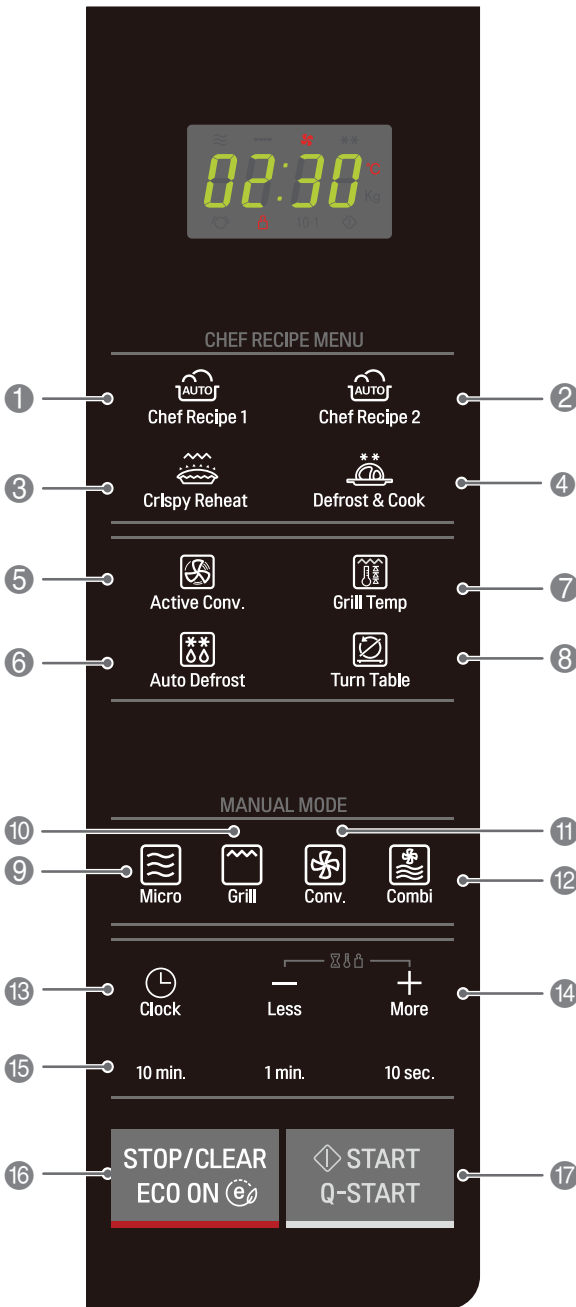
02:30
Kg
10:1

CHEF RECIPE MENU

1
AUTO
Chef Recipe 1

2
AUTO
Chef Recipe 2

3
Crispy Reheat

4
Defrost & Cook

5
Active Conv.

7
Grill Temp

6
Auto Defrost

8
Turn Table

MANUAL MODE

10
11
9
Micro
Grill
Conv.
Combi
12

13
Clock
Less
More
14

15
10 min.
1 min.
10 sec.

16
STOP/CLEAR
ECO ON

START
Q-START
17